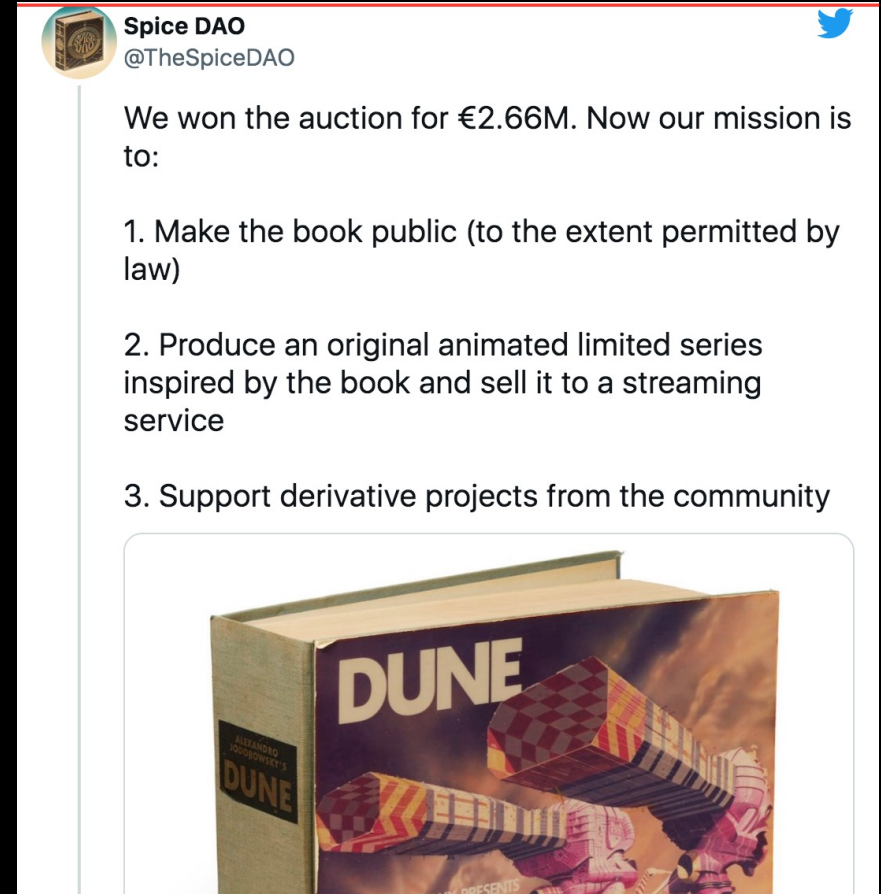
Spice DAO
@TheSpiceDAO

We won the auction for €2.66M. Now our mission is to:

1. Make the book public (to the extent permitted by law)

2. Produce an original animated limited series inspired by the book and sell it to a streaming service

3. Support derivative projects from the community

DUNE

ALEXANDRO JODOROWSKY'S
DUNE

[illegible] PRESENTS